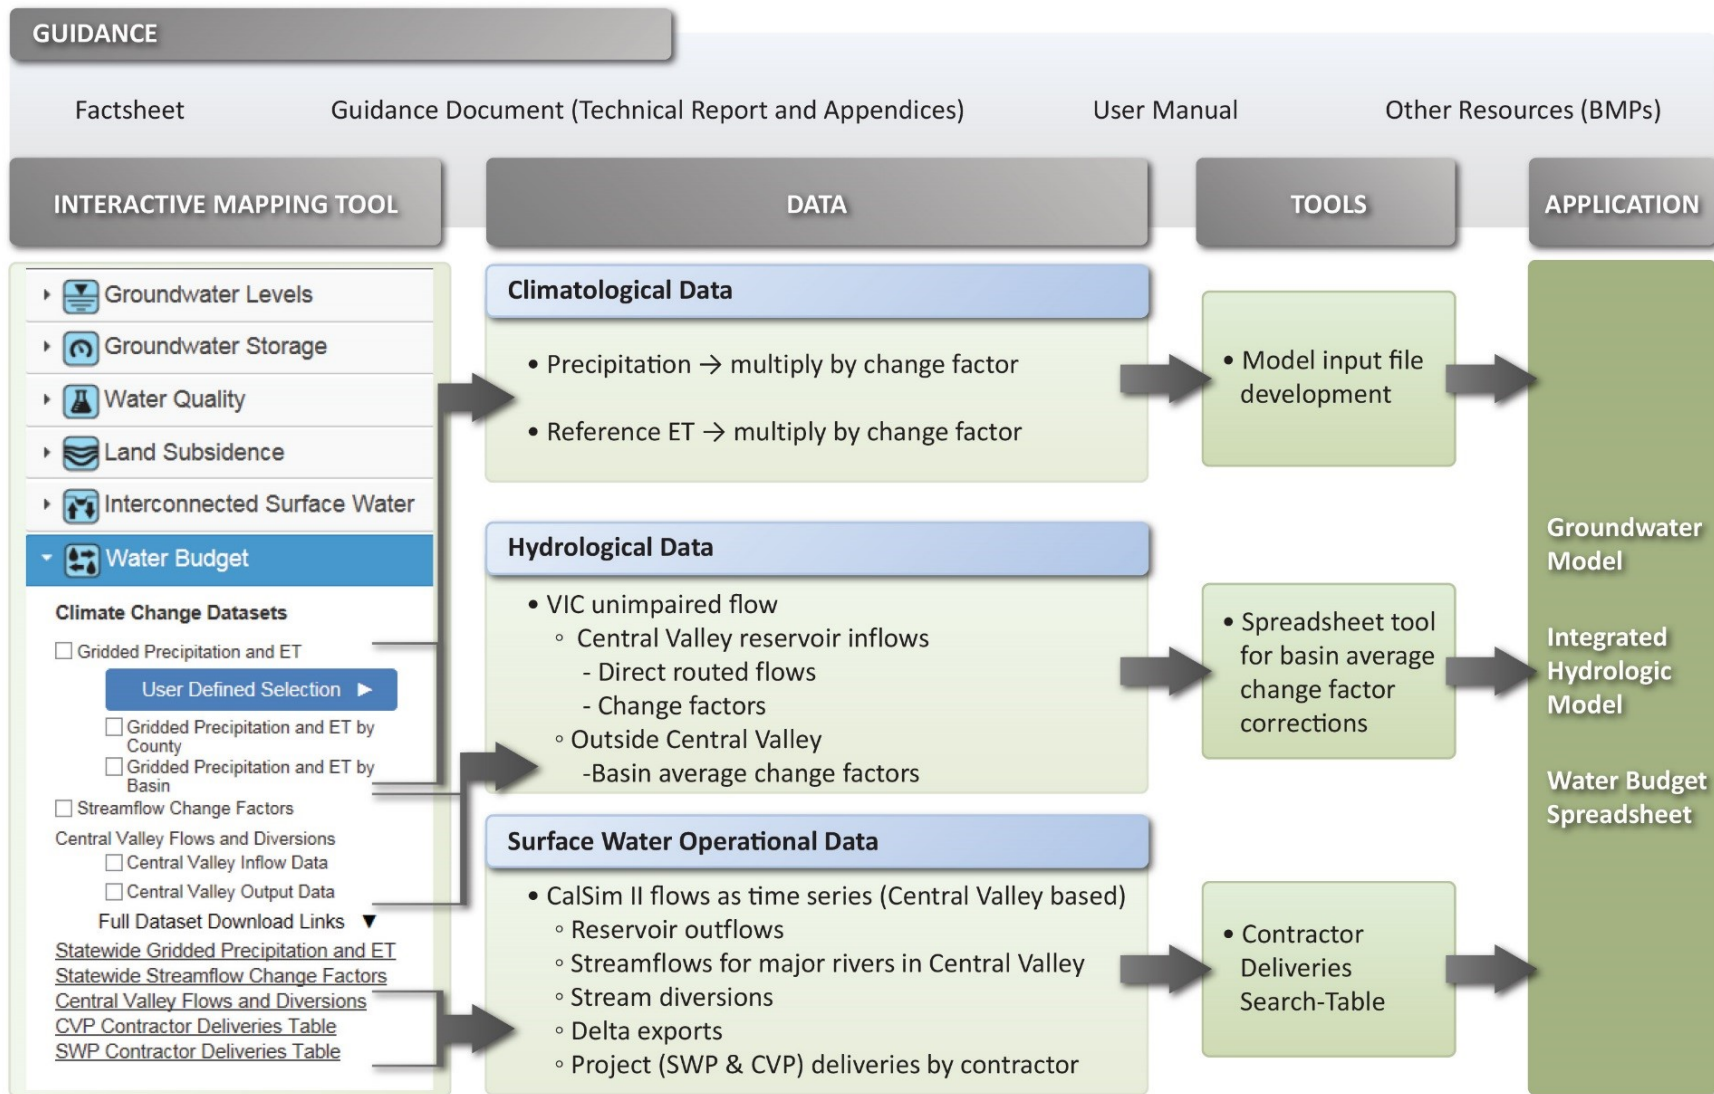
GUIDANCE

Factsheet Guidance Document (Technical Report and Appendices) User Manual Other Resources (BMPs)

INTERACTIVE MAPPING TOOL

Groundwater Levels
Groundwater Storage
Water Quality
Land Subsidence
Interconnected Surface Water
Water Budget

Climate Change Datasets
Gridded Precipitation and ET
User Defined Selection ▶
Gridded Precipitation and ET by County
Gridded Precipitation and ET by Basin
Streamflow Change Factors
Central Valley Flows and Diversions
Central Valley Inflow Data
Central Valley Output Data
Full Dataset Download Links ▼
Statewide Gridded Precipitation and ET
Statewide Streamflow Change Factors
Central Valley Flows and Diversions
CVP Contractor Deliveries Table
SWP Contractor Deliveries Table

DATA

Climatological Data

• Precipitation → multiply by change factor

• Reference ET → multiply by change factor

Hydrological Data

• VIC unimpaired flow
◦ Central Valley reservoir inflows
- Direct routed flows
- Change factors
◦ Outside Central Valley
-Basin average change factors

Surface Water Operational Data

• CalSim II flows as time series (Central Valley based)
◦ Reservoir outflows
◦ Streamflows for major rivers in Central Valley
◦ Stream diversions
◦ Delta exports
◦ Project (SWP & CVP) deliveries by contractor

TOOLS

• Model input file development

• Spreadsheet tool for basin average change factor corrections

• Contractor Deliveries Search-Table

APPLICATION

Groundwater Model

Integrated Hydrologic Model

Water Budget Spreadsheet